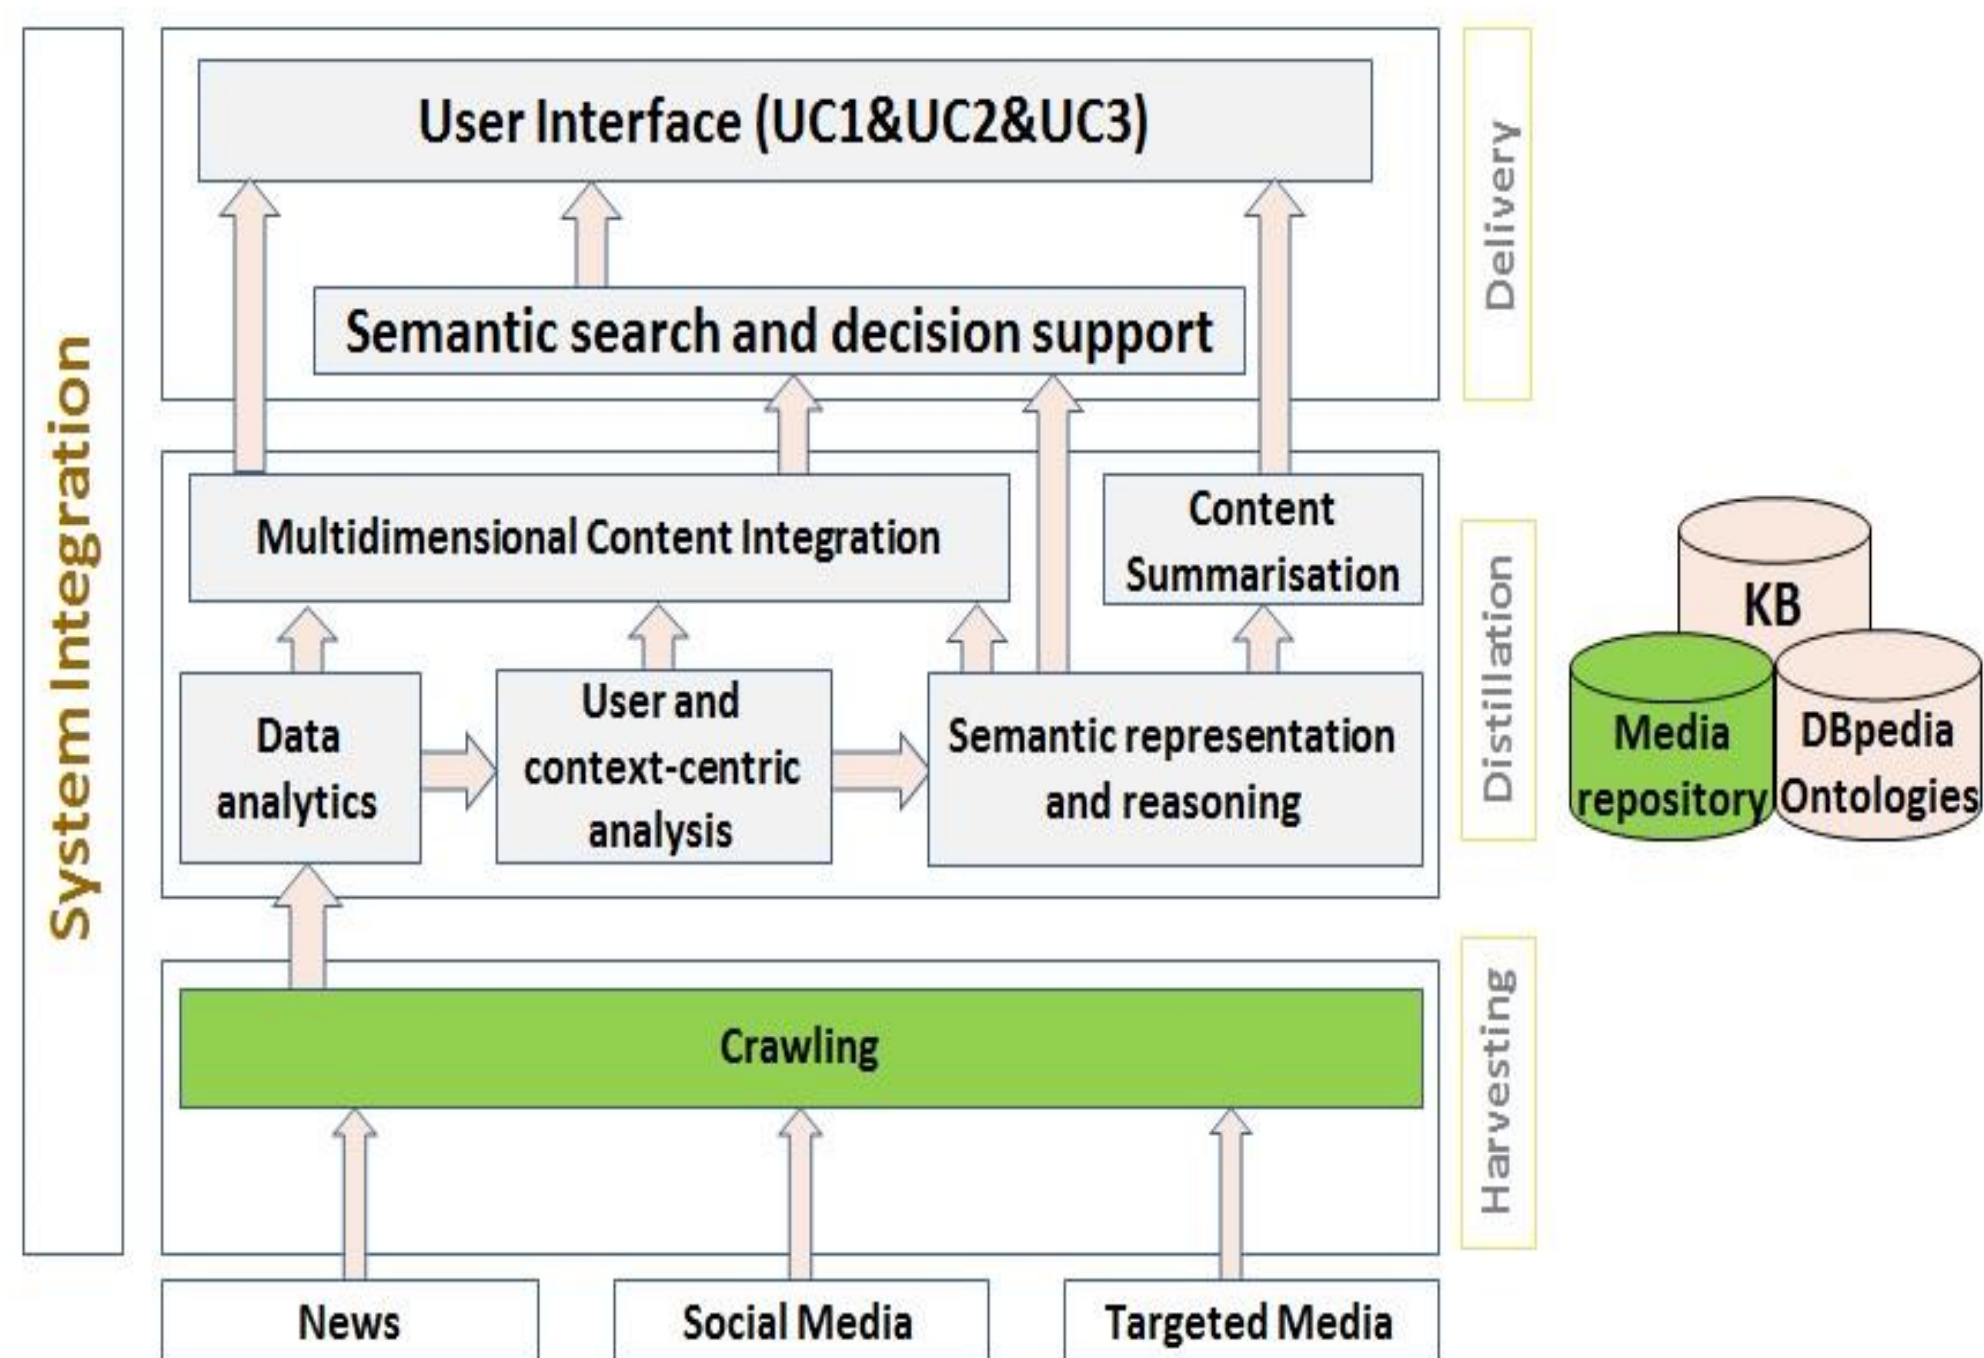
System Integration

User Interface (UC1&UC2&UC3)

Semantic search and decision support

Delivery

Multidimensional Content Integration

Content Summarisation

Data analytics

User and context-centric analysis

Semantic representation and reasoning

Distillation

KB

Media repository

DBpedia Ontologies

Crawling

Harvesting

News

Social Media

Targeted Media